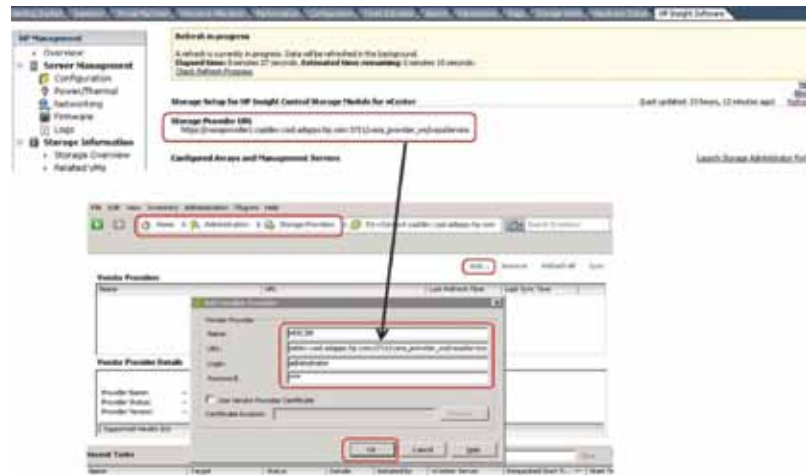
HP Insight Software

HP Management
Overview
Server Management
Configuration
Power/Thermal
Networking
Firmware
Logs
Storage Information
Storage Overview
Related VMs

Refresh in progress
A refresh is currently in progress. Data will be refreshed in the background.
Elapsed time: 0 minutes 27 seconds. Estimated time remaining: 0 minutes 10 seconds.
Check Refresh Progress

Storage Setup for HP Insight Control Storage Module for vCenter
(Last updated: 23 hours, 12 minutes ago)

Storage Provider URL
https://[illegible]:8443/vasa_provider_vvd/vasaService

Configured Arrays and Management Servers
Launch Storage Administrator Portal

File Edit View Inventory Administration Plug-ins Help
Home Administration Storage Providers
Search Inventory

Add... Remove Refresh all Sync

Vendor Providers
Name URL Last Refresh Time Last Sync Time

Add Vendor Provider
Vendor Provider
Name: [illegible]
URL: https://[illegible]/vasa_provider_vvd/vasaService
Login: administrator
Password: ****
Use Vendor Provider Certificate
Certificate location:
Browse...
OK Cancel Help

Vendor Provider Details
Provider Name:
Provider Status:
Provider Version:
Supported Vendor IDs

Recent Tasks
Name Target Status Details Initiated by vCenter Server Requested Start Ti... Start Ti...